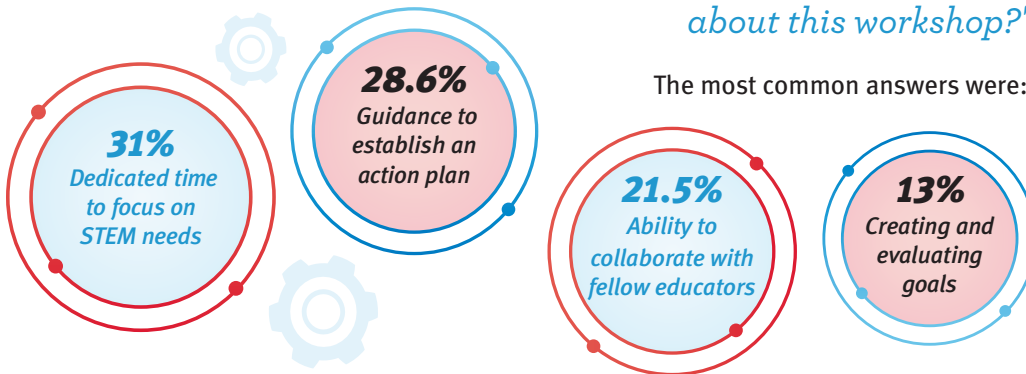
about this workshop?"

The most common answers were:

31%
Dedicated time to focus on STEM needs

28.6%
Guidance to establish an action plan

21.5%
Ability to collaborate with fellow educators

13%
Creating and evaluating goals